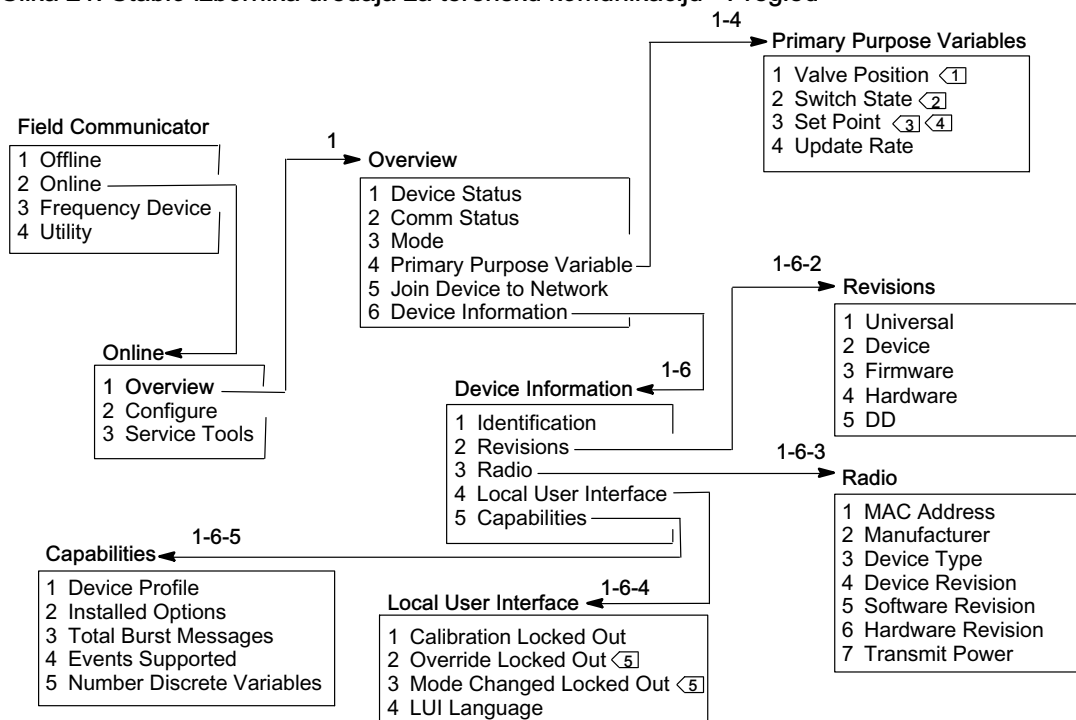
Slika 2-7. Stablo izbornika uređaja za terensku komunikaciju – Pregled

Field Communicator
1 Offline
2 Online
3 Frequency Device
4 Utility

Online
1 Overview
2 Configure
3 Service Tools

1
Overview
1 Device Status
2 Comm Status
3 Mode
4 Primary Purpose Variable
5 Join Device to Network
6 Device Information

1-4
Primary Purpose Variables
1 Valve Position 1
2 Switch State 2
3 Set Point 3 4
4 Update Rate

1-6
Device Information
1 Identification
2 Revisions
3 Radio
4 Local User Interface
5 Capabilities

1-6-2
Revisions
1 Universal
2 Device
3 Firmware
4 Hardware
5 DD

1-6-3
Radio
1 MAC Address
2 Manufacturer
3 Device Type
4 Device Revision
5 Software Revision
6 Hardware Revision
7 Transmit Power

1-6-5
Capabilities
1 Device Profile
2 Installed Options
3 Total Burst Messages
4 Events Supported
5 Number Discrete Variables

1-6-4
Local User Interface
1 Calibration Locked Out
2 Override Locked Out 5
3 Mode Changed Locked Out 5
4 LUI Language